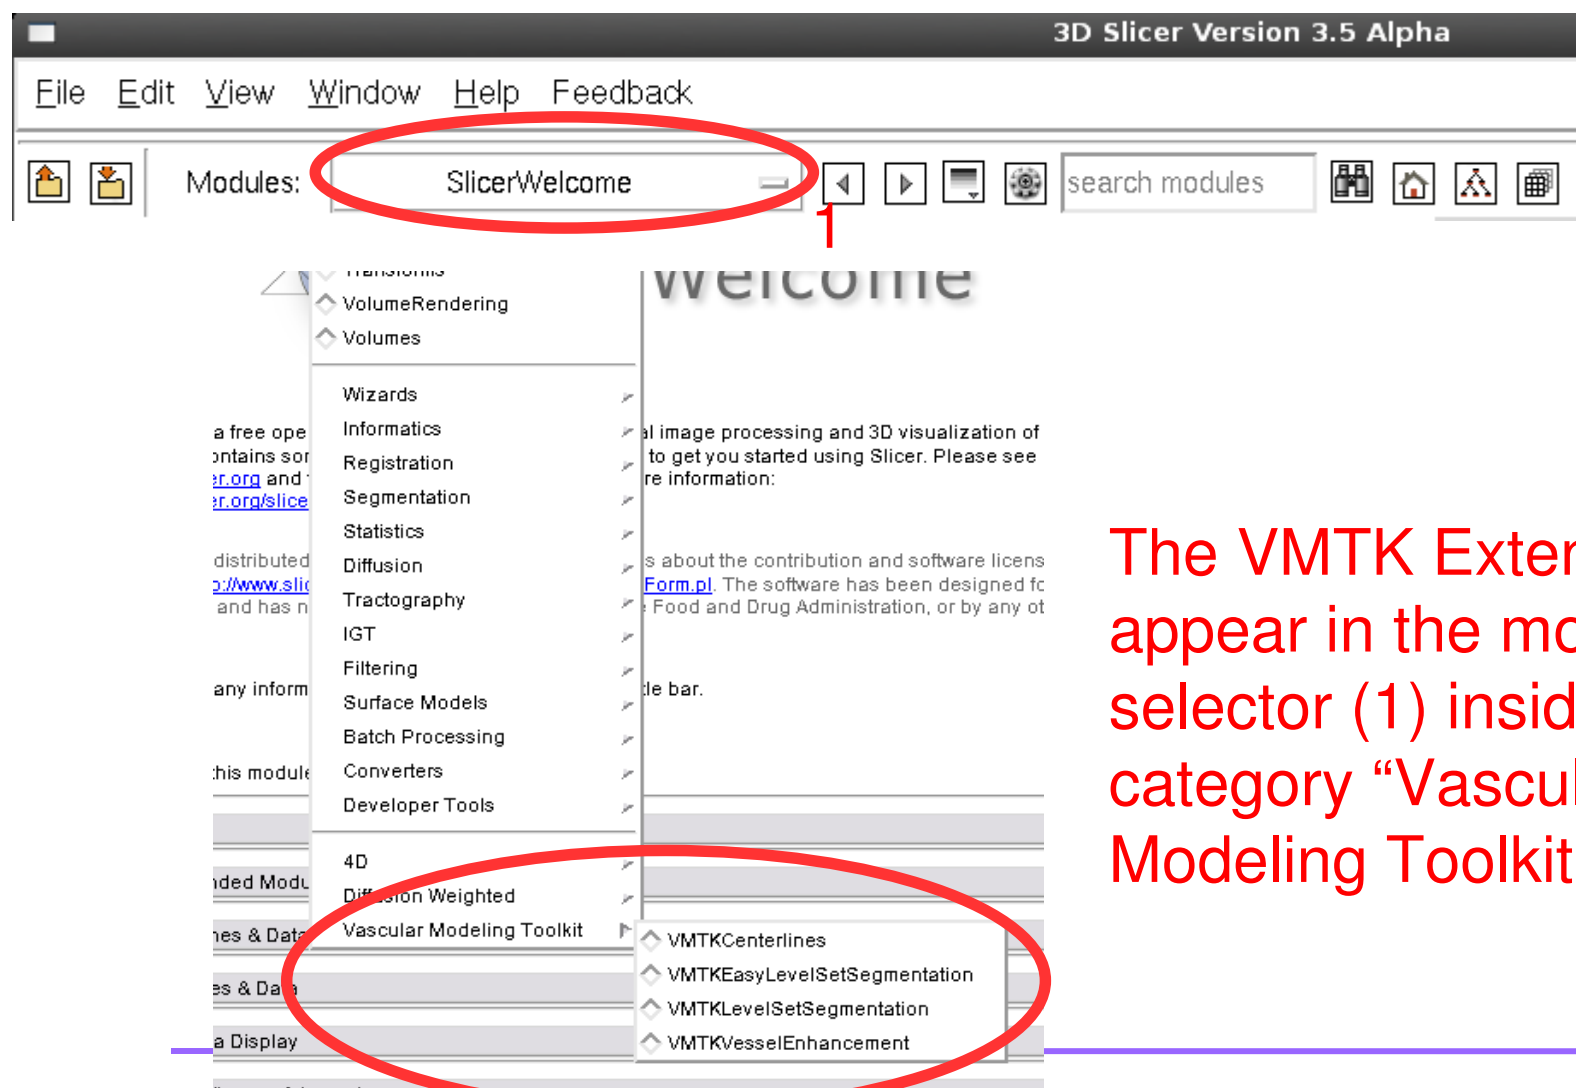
3D Slicer Version 3.5 Alpha

File Edit View Window Help Feedback

Modules: SlicerWelcome

search modules

1

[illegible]

VolumeRendering

Volumes

Wizards

Informatics

Registration

Segmentation

Statistics

Diffusion

Tractography

IGT

Filtering

Surface Models

Batch Processing

Converters

Developer Tools

4D

Diffusion Weighted

Vascular Modeling Toolkit

VMTKCenterlines

VMTKEasyLevelSetSegmentation

VMTKLevelSetSegmentation

VMTKVesselEnhancement

Welcome

a free ope
ontains sor
er.org and
er.org/slice

distributed
p://www.slic
and has n

any inform

this module

nded Modu

nes & Data

es & Da a

a Display

l image processing and 3D visualization of
to get you started using Slicer. Please see
re information:

s about the contribution and software licens
Form.pl. The software has been designed fc
Food and Drug Administration, or by any ot

tle bar.

The VMTK Exter
appear in the mo
selector (1) insid
category “Vascul
Modeling Toolkit